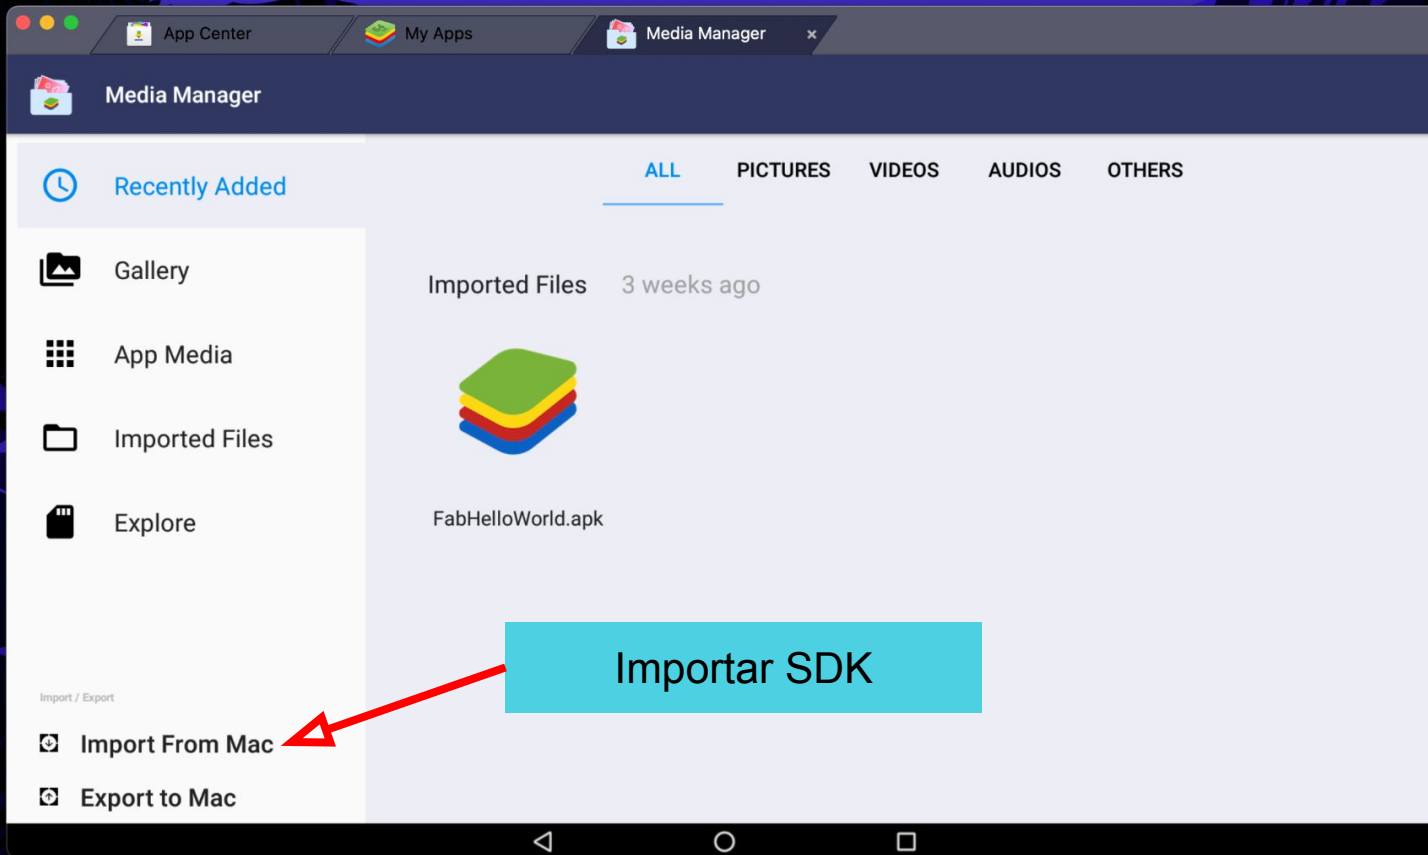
App Center
My Apps
Media Manager ×

Media Manager

Recently Added
Gallery
App Media
Imported Files
Explore

ALL PICTURES VIDEOS AUDIOS OTHERS

Imported Files 3 weeks ago

FabHelloWorld.apk

Importar SDK

Import / Export
Import From Mac
Export to Mac